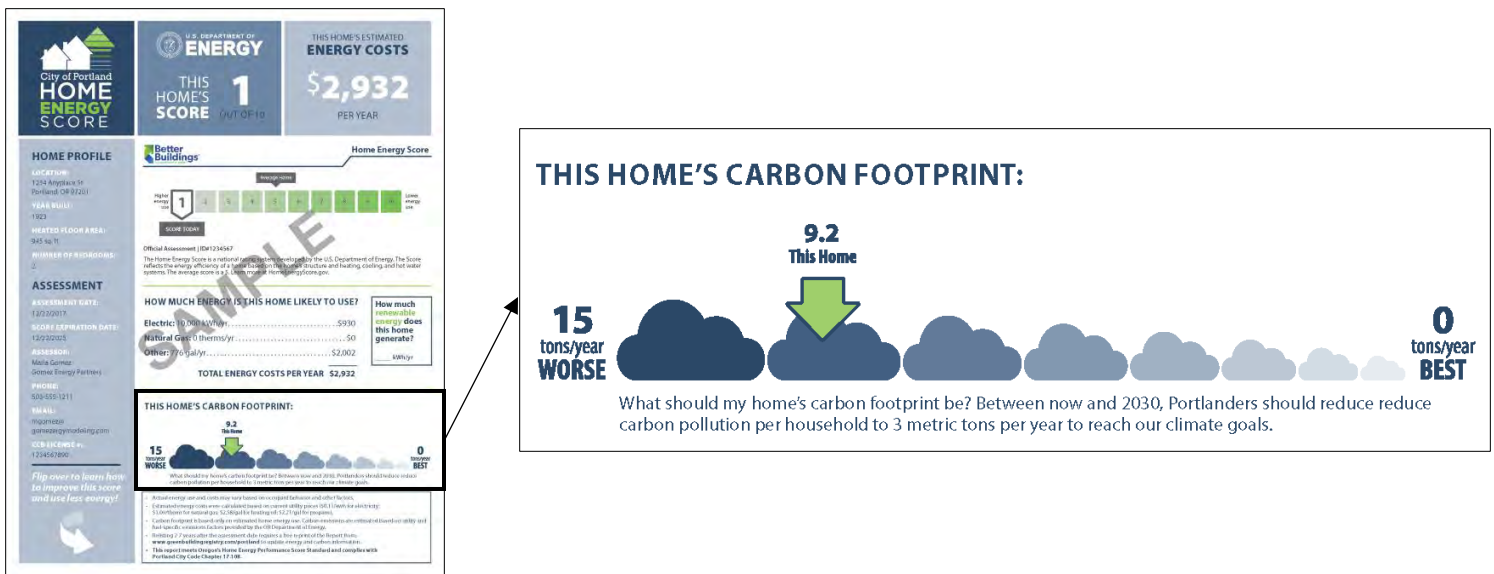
City of Portland
HOME
ENERGY
SCORE

U.S. DEPARTMENT OF
ENERGY

THIS HOME'S SCORE 1 OUT OF 10

THIS HOME'S ESTIMATED
ENERGY COSTS
$2,932
PER YEAR

HOME PROFILE
LOCATION:
1234 Anyplace St
Portland, OR 97201
YEAR BUILT:
1923
HEATED FLOOR AREA:
945 sq ft
NUMBER OF BEDROOMS:
2

ASSESSMENT
ASSESSMENT DATE:
12/2/2017
SCORE EXPIRATION DATE:
12/2/2025
ASSESSOR:
Maria Gomez
Gomez Energy Partners
PHONE:
503-555-1211
EMAIL:
mgomez@
gomezenergymodeling.com
CCB LICENSE #:
1234567890

Flip over to learn how to improve this score and use less energy!

Better Buildings
Home Energy Score

Average score
Higher energy use
1 2 3 4 5 6 7 8 9 10
Lower energy use
SCORE TODAY

Official Assessment | ID#1234567
The Home Energy Score is a national rating system developed by the U.S. Department of Energy. The Score reflects the energy efficiency of a home based on the home's structure and heating, cooling, and hot water systems. The average score is a 5. Learn more at HomeEnergyScore.gov.

SAMPLE

HOW MUCH ENERGY IS THIS HOME LIKELY TO USE?
Electric: 10,000 kWh/yr.........$930
Natural Gas: 0 therms/yr.........$0
Other: 776 gal/yr.........$2,002
TOTAL ENERGY COSTS PER YEAR $2,932

How much renewable energy does this home generate?
____ kWh/yr

THIS HOME'S CARBON FOOTPRINT:
9.2
This Home
15 tons/year WORSE
0 tons/year BEST
What should my home's carbon footprint be? Between now and 2030, Portlanders should reduce reduce carbon pollution per household to 3 metric tons per year to reach our climate goals.

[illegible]

THIS HOME'S CARBON FOOTPRINT:
9.2
This Home
15
tons/year
WORSE
0
tons/year
BEST
What should my home's carbon footprint be? Between now and 2030, Portlanders should reduce reduce carbon pollution per household to 3 metric tons per year to reach our climate goals.